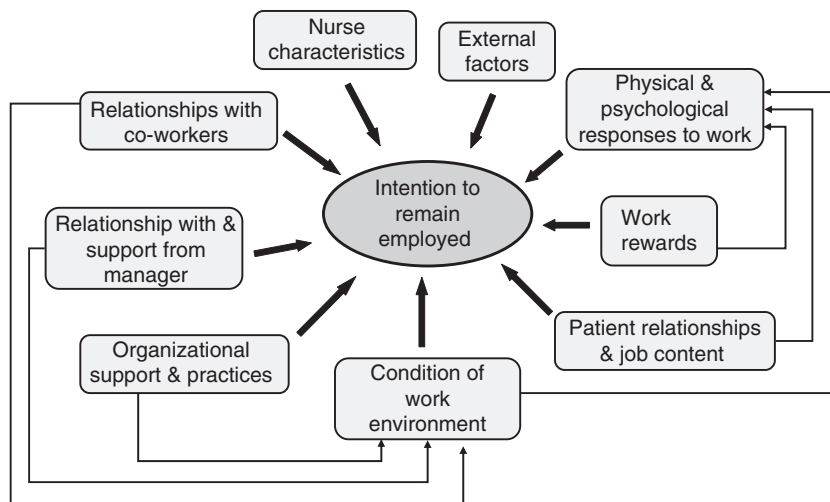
Nurse characteristics

External factors

Relationships with co-workers

Physical & psychological responses to work

Intention to remain employed

Relationship with & support from manager

Work rewards

Patient relationships & job content

Organizational support & practices

Condition of work environment